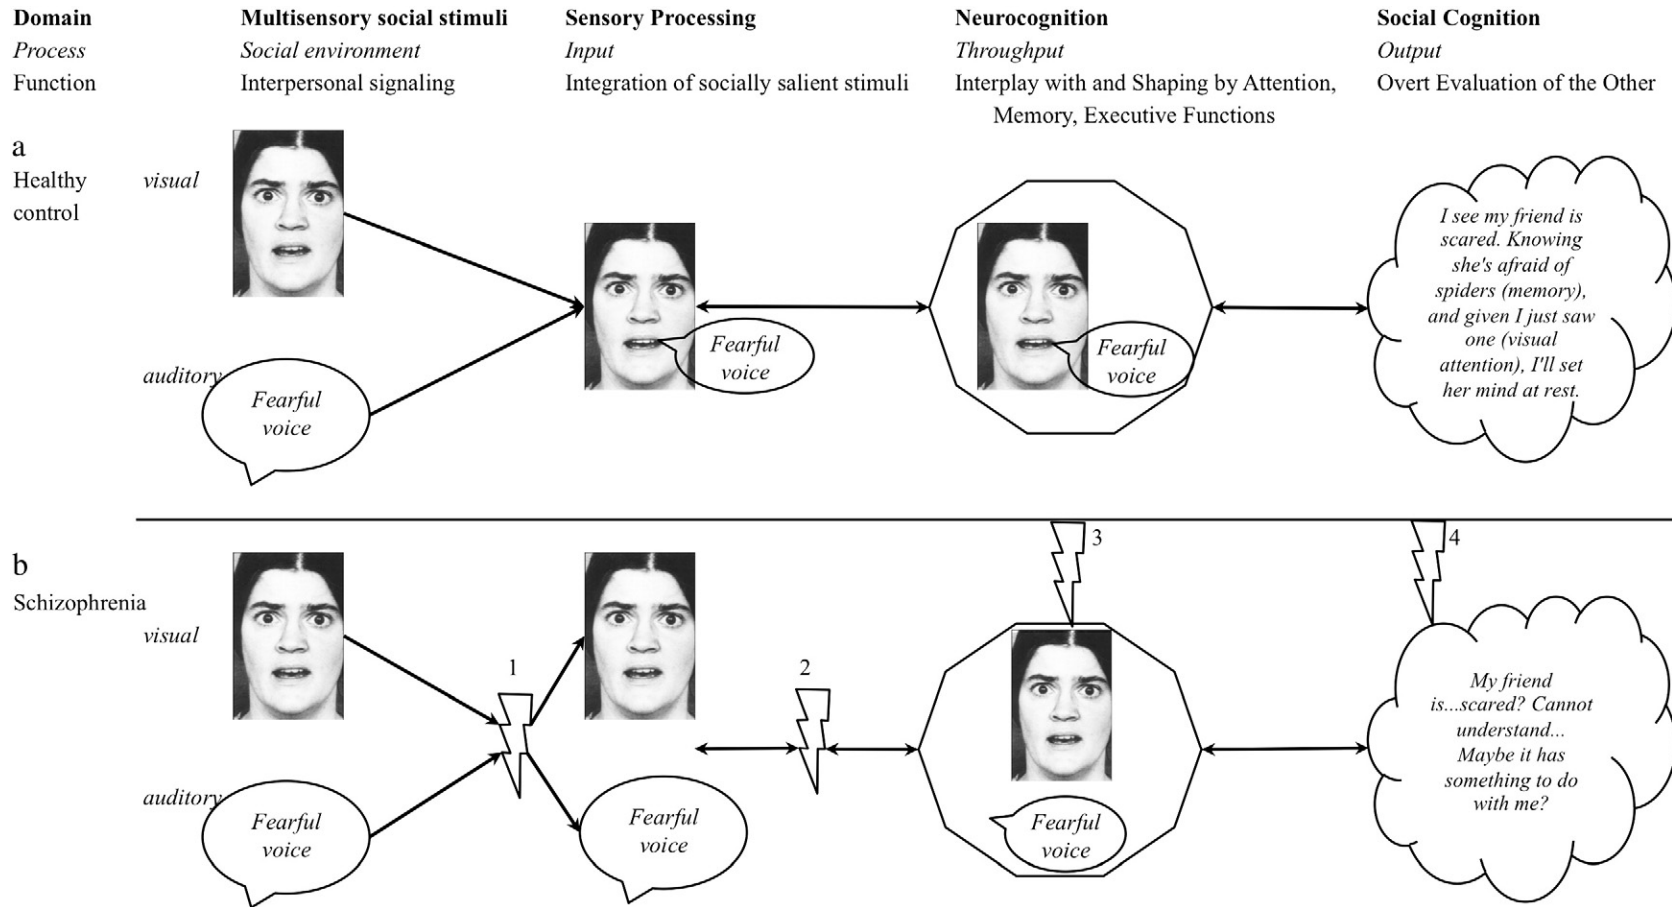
| Domain | Multisensory social stimuli | Sensory Processing | Neurocognition | Social Cognition |
|---|---|---|---|---|
| *Process* | *Social environment* | *Input* | *Throughput* | *Output* |
| Function | Interpersonal signaling | Integration of socially salient stimuli | Interplay with and Shaping by Attention, Memory, Executive Functions | Overt Evaluation of the Other |

a
Healthy control

*visual*

*auditory*

*Fearful voice*

*Fearful voice*

*Fearful voice*

*I see my friend is scared. Knowing she's afraid of spiders (memory), and given I just saw one (visual attention), I'll set her mind at rest.*

b
Schizophrenia

*visual*

*auditory*

*Fearful voice*

1

*Fearful voice*

2

3

*Fearful voice*

4

*My friend is...scared? Cannot understand... Maybe it has something to do with me?*